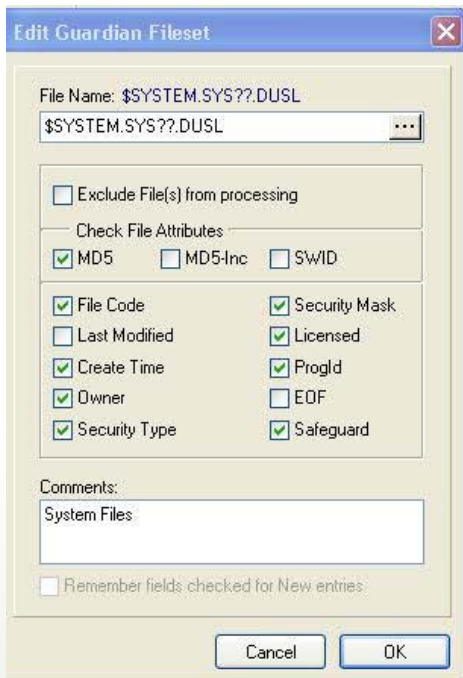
Edit Guardian Fileset

File Name: $SYSTEM.SYS??.DUSL

$SYSTEM.SYS??.DUSL

...

Exclude File(s) from processing

Check File Attributes

MD5
MD5-Inc
SWID

File Code
Security Mask
Last Modified
Licensed
Create Time
ProgId
Owner
EOF
Security Type
Safeguard

Comments:

System Files

Remember fields checked for New entries

Cancel
OK